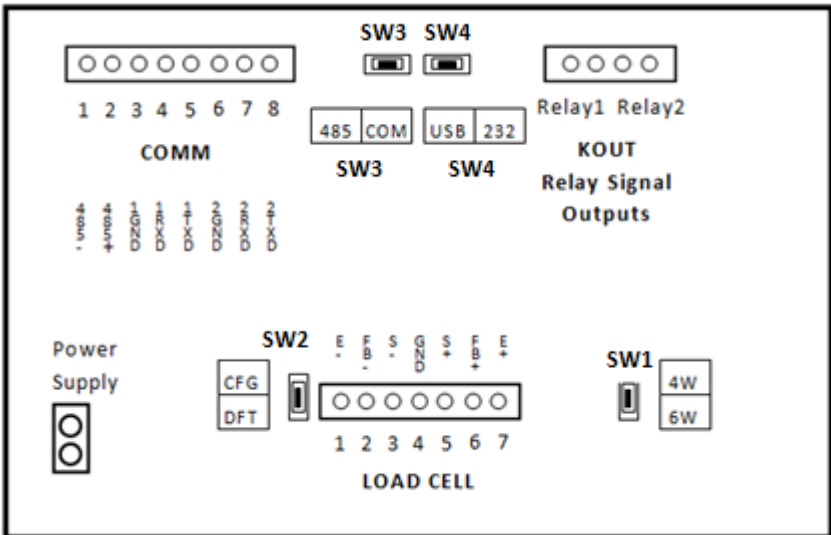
SW3 SW4

1 2 3 4 5 6 7 8

COMM

485- 485+ 1GND 1RXD 1TXD 2GND 2RXD 2TXD

| 485 | COM |
|---|---|

SW3

| USB | 232 |
|---|---|

SW4

Relay1 Relay2

KOUT

Relay Signal Outputs

Power Supply

CFG

DFT

SW2

E- FB- S- GND S+ FB+ E+

1 2 3 4 5 6 7

LOAD CELL

SW1

4W

6W